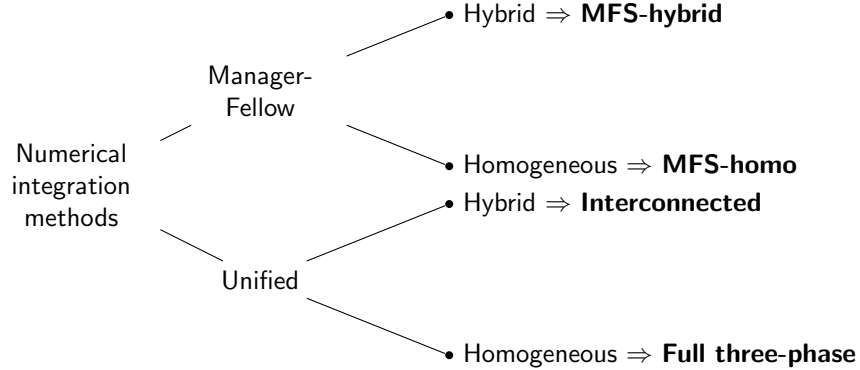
Numerical integration methods

Manager-Fellow

Hybrid $\Rightarrow$ **MFS-hybrid**

Homogeneous $\Rightarrow$ **MFS-homo**

Unified

Hybrid $\Rightarrow$ **Interconnected**

Homogeneous $\Rightarrow$ **Full three-phase**